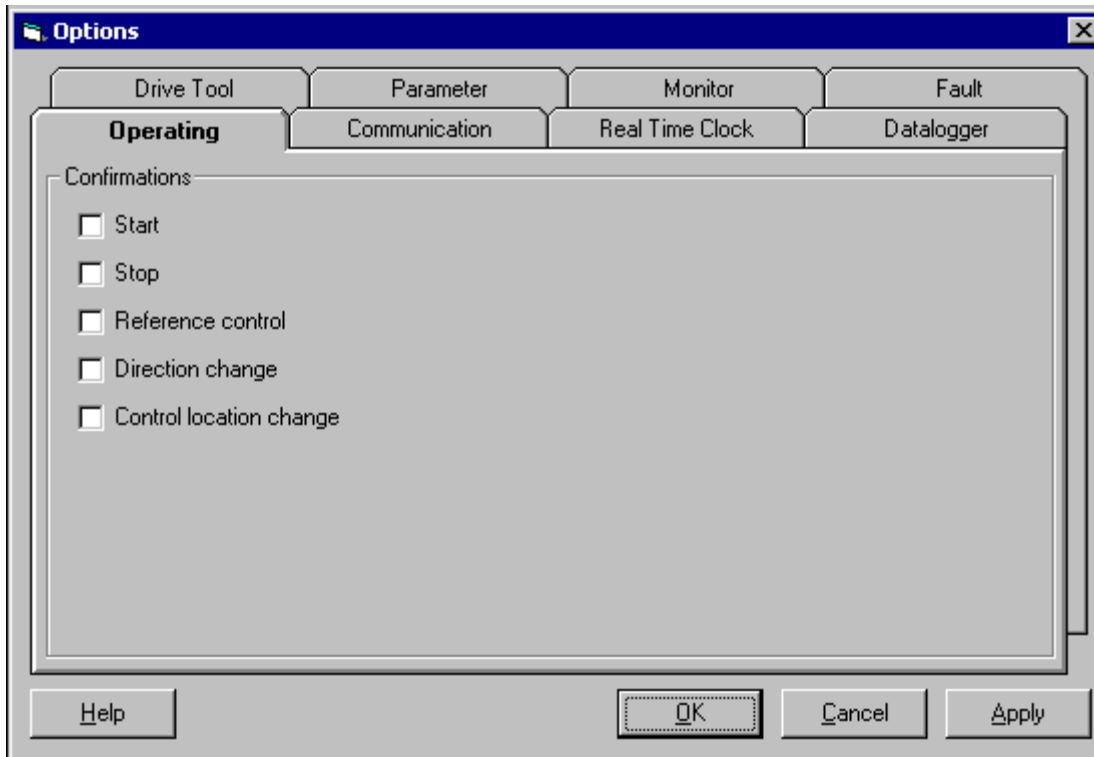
Options

Drive Tool
Parameter
Monitor
Fault
Operating
Communication
Real Time Clock
Datalogger

Confirmations

Start

Stop

Reference control

Direction change

Control location change

Help
OK
Cancel
Apply